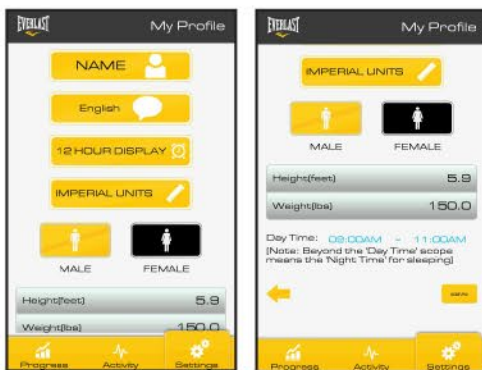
EVERLAST
My Profile

NAME

English

12 HOUR DISPLAY

IMPERIAL UNITS

MALE
FEMALE

Height(feet) 5.9

Weight(lbs) 150.0

Progress
Activity
Settings

EVERLAST
My Profile

IMPERIAL UNITS

MALE
FEMALE

Height(feet) 5.9

Weight(lbs) 150.0

Day Time: 09:00AM - 11:00AM
[Note: Beyond the 'Day Time' scope means the 'Night Time' for sleeping]

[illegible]

Progress
Activity
Settings